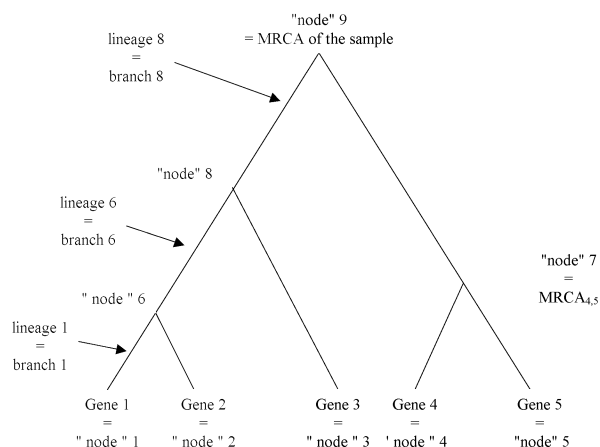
"node" 9
= MRCA of the sample

lineage 8
=
branch 8

"node" 8

lineage 6
=
branch 6

"node" 7
=
MRCA$_{4,5}$

" node " 6

lineage 1
=
branch 1

Gene 1
=
" node " 1

Gene 2
=
" node " 2

Gene 3
=
" node " 3

Gene 4
=
' node " 4

Gene 5
=
"node" 5